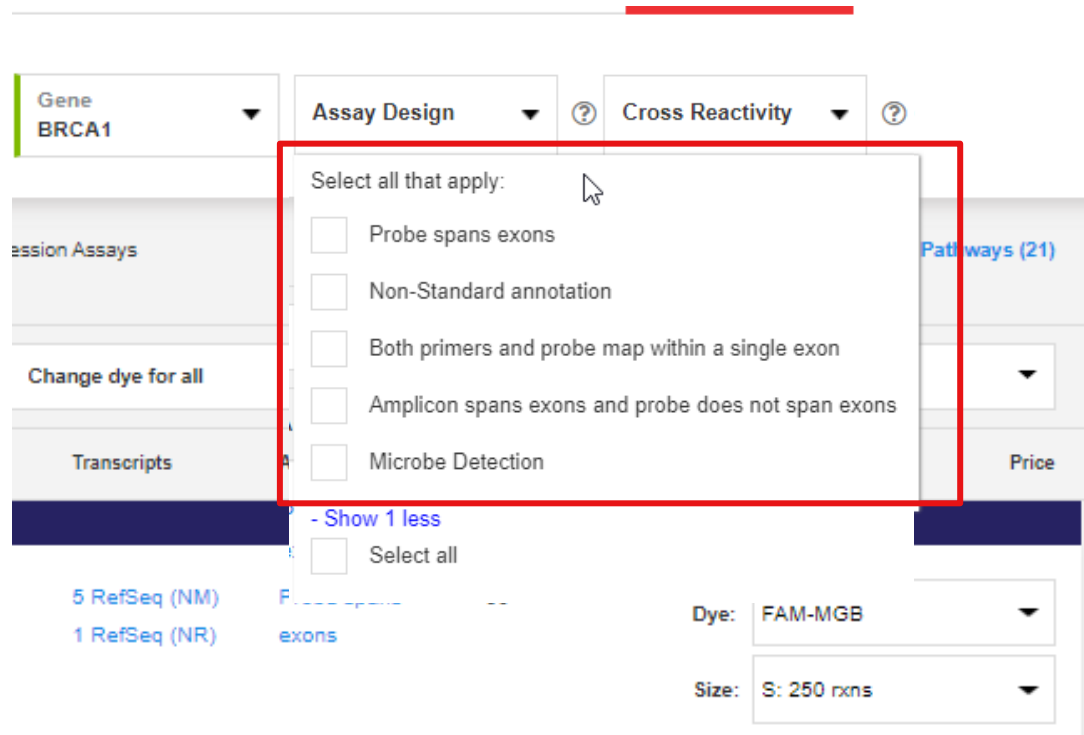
Gene
BRCA1

Assay Design

Cross Reactivity

Select all that apply:

Probe spans exons

Non-Standard annotation

Both primers and probe map within a single exon

Amplicon spans exons and probe does not span exons

Microbe Detection

- Show 1 less

Select all

ession Assays

Pathways (21)

Change dye for all

Transcripts

Price

5 RefSeq (NM)
1 RefSeq (NR)

Probe spans exons

Dye: FAM-MGB

Size: S: 250 rxns